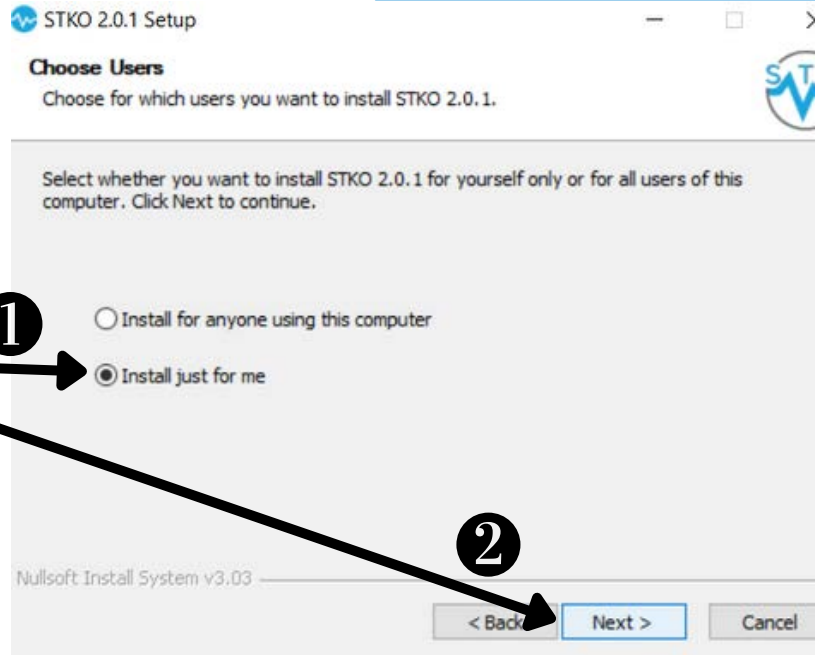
STKO 2.0.1 Setup

Choose Users
Choose for which users you want to install STKO 2.0.1.

Select whether you want to install STKO 2.0.1 for yourself only or for all users of this computer. Click Next to continue.

❶

Install for anyone using this computer
Install just for me

❷

Nullsoft Install System v3.03

< Back
Next >
Cancel